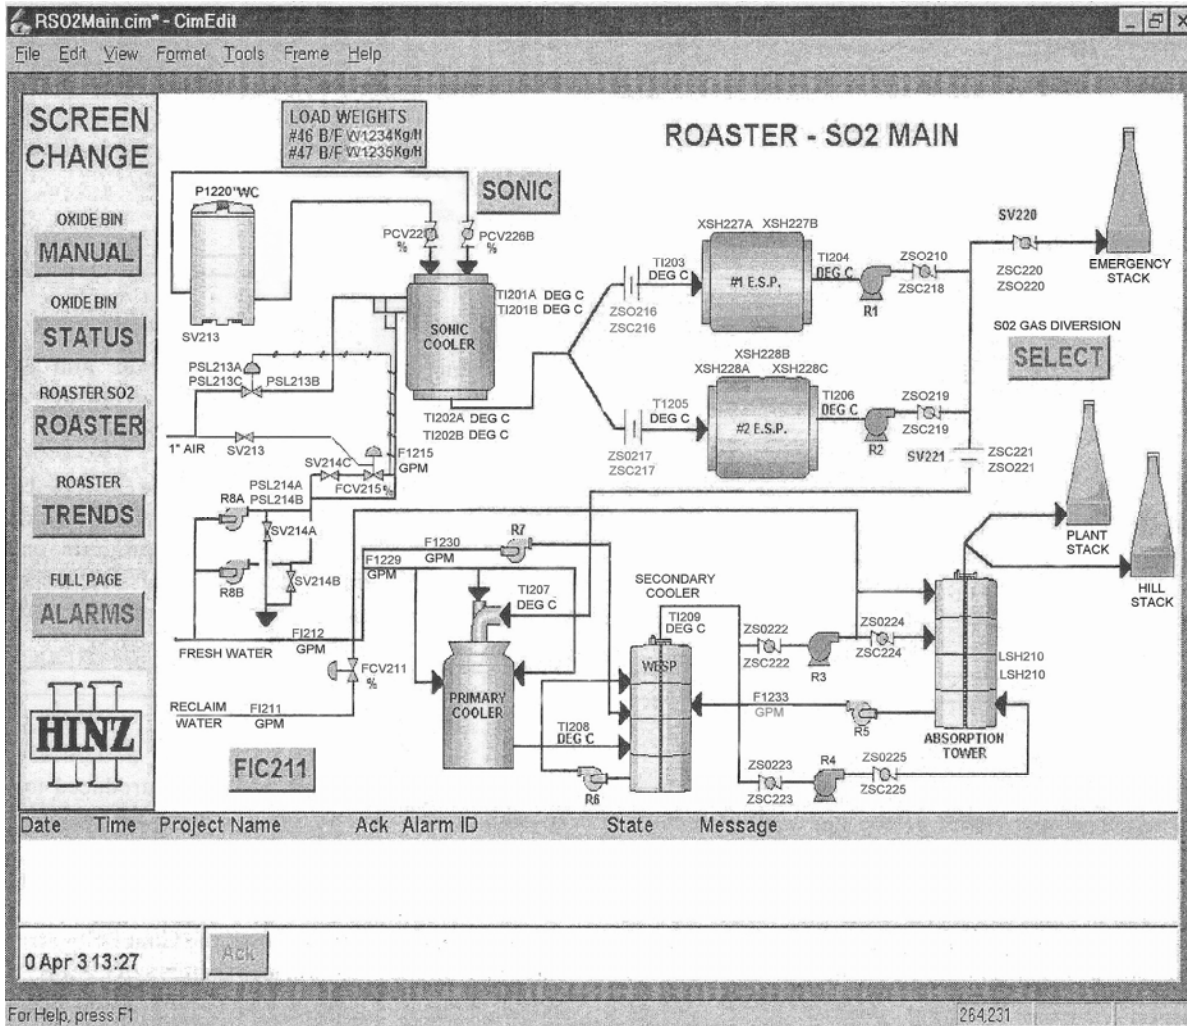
RSO2Main.cim* - CimEdit

File Edit View Format Tools Frame Help

SCREEN CHANGE

OXIDE BIN
MANUAL

OXIDE BIN
STATUS

ROASTER SO2
ROASTER

ROASTER
TRENDS

FULL PAGE
ALARMS

HINZ

LOAD WEIGHTS
#46 B/F W1234 Kg/H
#47 B/F W1235 Kg/H

ROASTER - SO2 MAIN

SONIC

P1220"WC

SV213

PCV22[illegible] %
PCV226B %

SONIC COOLER

TI201A DEG C
TI201B DEG C

TI202A DEG C
TI202B DEG C

PSL213A
PSL213C
PSL213B

1" AIR
SV213

SV214C
FCV215 %
F1215 GPM

PSL214A
PSL214B
R8A
SV214A
R8B
SV214B

TI203 DEG C
ZSO216
ZSC216

XSH227A XSH227B
#1 E.S.P.
TI204 DEG C
ZSO210
ZSC218
R1

SV220
ZSC220
ZSO220
EMERGENCY STACK

S02 GAS DIVERSION
SELECT

XSH228B
XSH228A XSH228C
T1205 DEG C
#2 E.S.P.
TI206 DEG C
ZSO219
ZSC219
R2
ZS0217
ZSC217
SV221
ZSC221
ZSO221

PLANT STACK
HILL STACK

F1230 GPM
R7
F1229 GPM
TI207 DEG C

FRESH WATER
FI212 GPM

FCV211 %

RECLAIM WATER
FI211 GPM

PRIMARY COOLER

SECONDARY COOLER
TI209 DEG C
WESP

ZS0222
ZSC222
R3
ZS0224
ZSC224

LSH210
LSH210

F1233 GPM
R5

TI208 DEG C
R6

ZS0223
ZSC223
R4
ZS0225
ZSC225

ABSORPTION TOWER

FIC211

Date Time Project Name Ack Alarm ID State Message

0 Apr 3 13:27
Ack

For Help, press F1
264,231